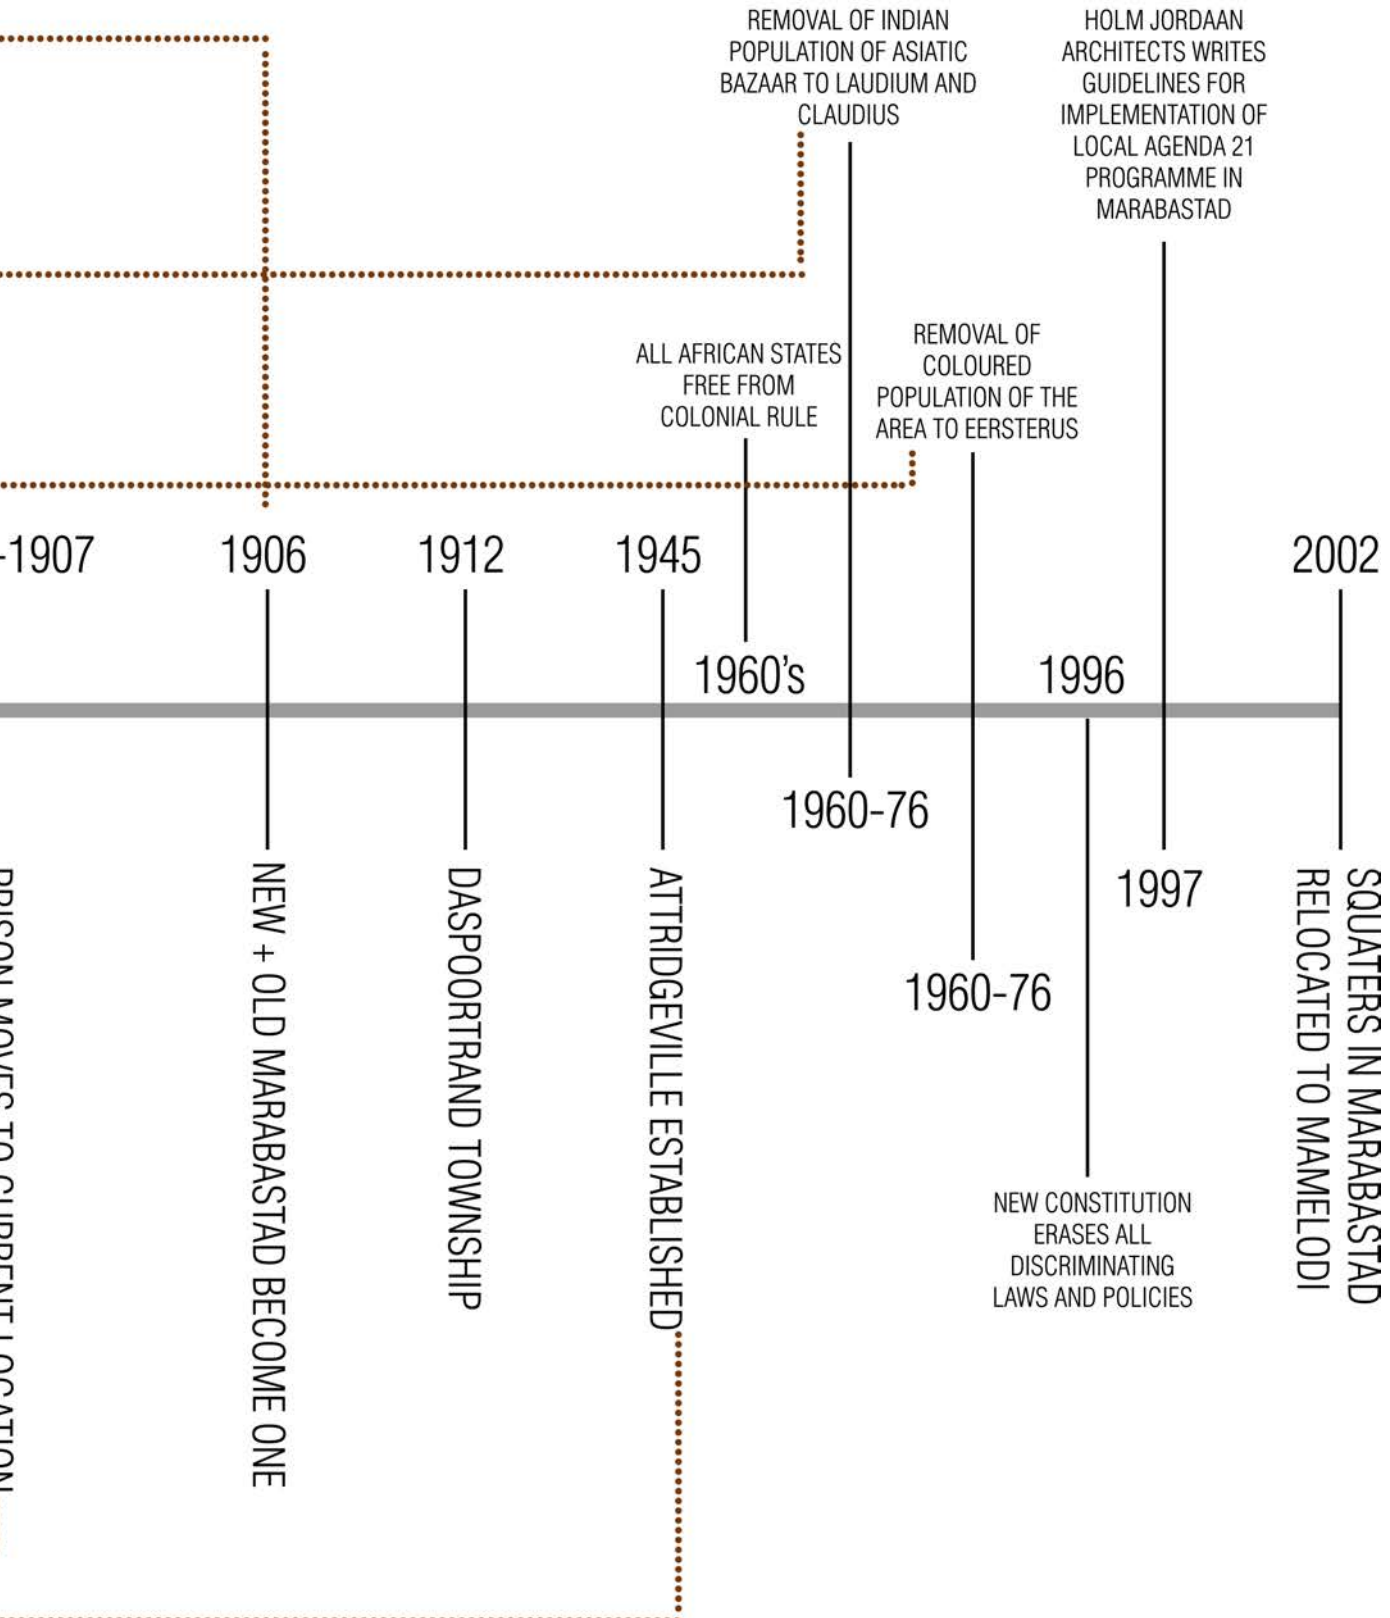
REMOVAL OF INDIAN POPULATION OF ASIATIC BAZAAR TO LAUDIUM AND CLAUDIUS

HOLM JORDAAN ARCHITECTS WRITES GUIDELINES FOR IMPLEMENTATION OF LOCAL AGENDA 21 PROGRAMME IN MARABASTAD

ALL AFRICAN STATES FREE FROM COLONIAL RULE

REMOVAL OF COLOURED POPULATION OF THE AREA TO EERSTERUS

-1907

1906

1912

1945

2002

1960's

1996

1960-76

1997

1960-76

PRISON MOVES TO CURRENT LOCATION

NEW + OLD MARABASTAD BECOME ONE

DASPOORTRAND TOWNSHIP

ATTRIDGEVILLE ESTABLISHED

NEW CONSTITUTION ERASES ALL DISCRIMINATING LAWS AND POLICIES

SQUATERS IN MARABASTAD RELOCATED TO MAMELODI